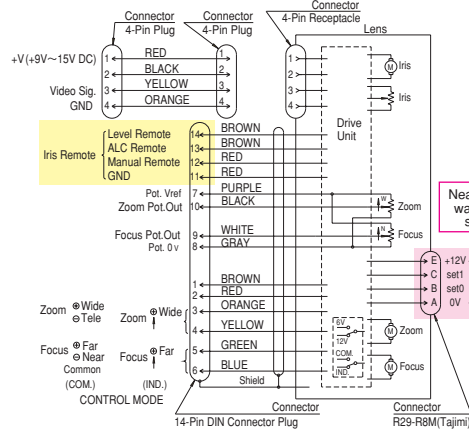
Connector 4-Pin Plug
Connector 4-Pin Plug
Connector 4-Pin Receptacle
Lens

+V(+9V~15V DC)
Video Sig.
GND

1 RED 1
2 BLACK 2
3 YELLOW 3
4 ORANGE 4

1
2
3
4

Iris
Iris

Drive Unit

Iris Remote
Level Remote 14 BROWN
ALC Remote 13 BROWN
Manual Remote 12 RED
GND 11 RED

Pot. Vref 7 PURPLE
Zoom Pot.Out 10 BLACK
Zoom

Focus Pot.Out 9 WHITE
Pot. 0v 8 GRAY
Focus

Nea
wa
s

E +12V
C set1
B set0
A 0V

1 BROWN
2 RED
Zoom ⊕Wide ⊖Tele
Zoom ⊕Wide 3 ORANGE
4 YELLOW
Zoom
6V
12V
COM.
IND.
Focus ⊕Far ⊖Near
Focus ⊕Far 5 GREEN
Common
6 BLUE
Focus
Shield
(COM.) (IND.)
CONTROL MODE

Connector
14-Pin DIN Connector Plug
Connector
R29-R8M(Tajimi)